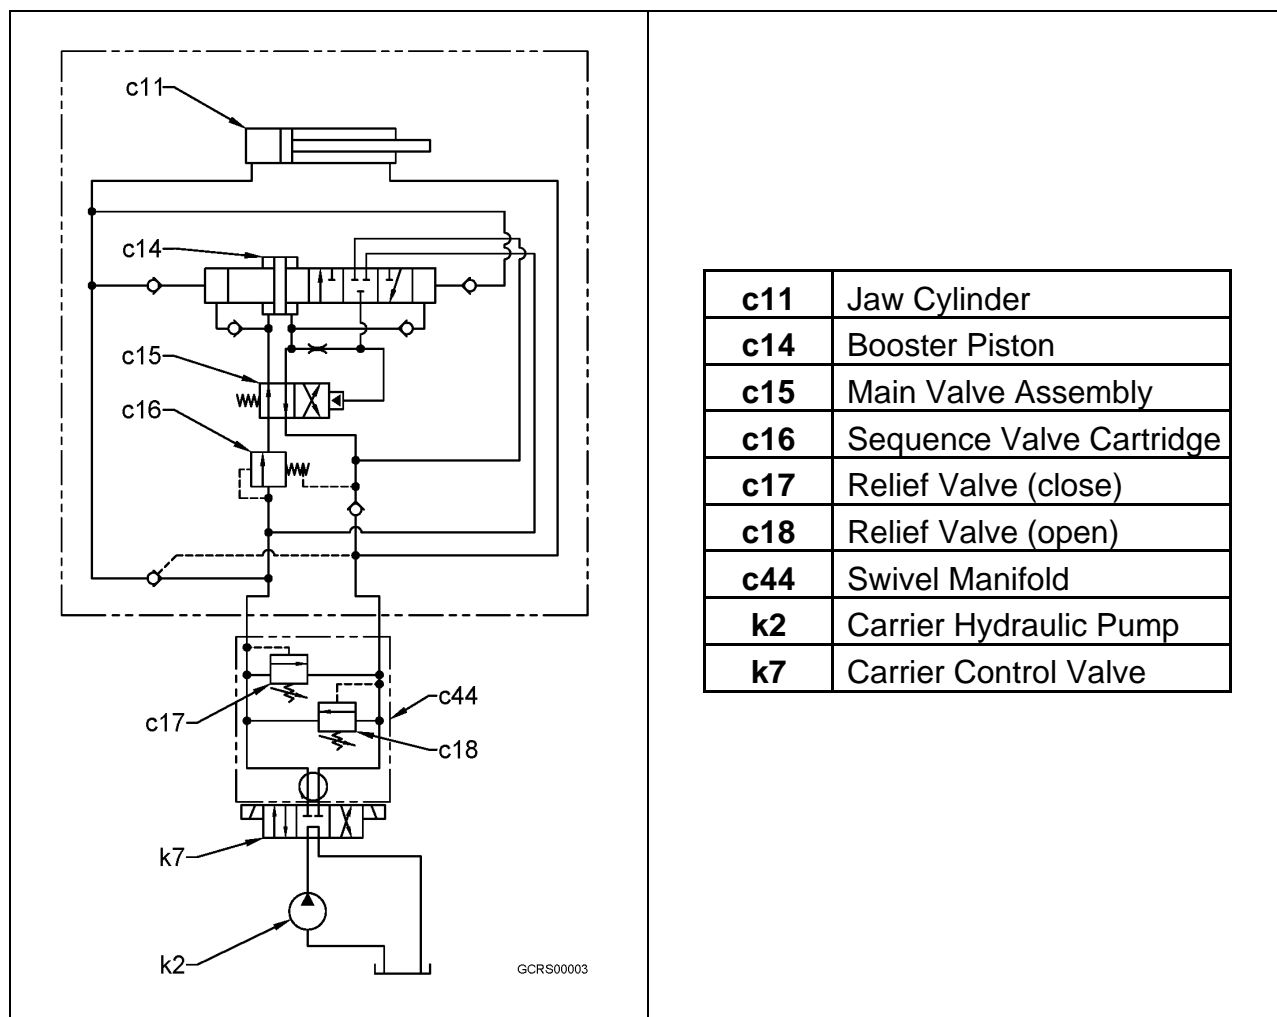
c11
c14
c15
c16
c17
c44
c18
k7
k2
GCRS00003

| c11 | Jaw Cylinder |
|---|---|
| c14 | Booster Piston |
| c15 | Main Valve Assembly |
| c16 | Sequence Valve Cartridge |
| c17 | Relief Valve (close) |
| c18 | Relief Valve (open) |
| c44 | Swivel Manifold |
| k2 | Carrier Hydraulic Pump |
| k7 | Carrier Control Valve |